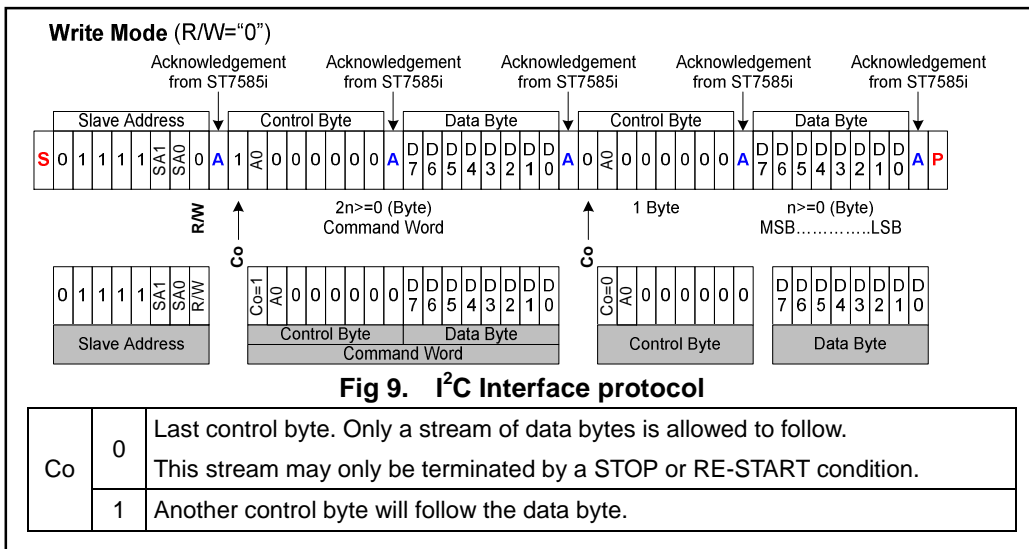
**Write Mode** (R/W="0")

Acknowledgement from ST7585i

Acknowledgement from ST7585i

Acknowledgement from ST7585i

Acknowledgement from ST7585i

Acknowledgement from ST7585i

Slave Address

Control Byte

Data Byte

Control Byte

Data Byte

S 0 1 1 1 1 SA1 SA0 0 A 1 A0 0 0 0 0 0 0 A D7 D6 D5 D4 D3 D2 D1 D0 A 0 A0 0 0 0 0 0 0 A D7 D6 D5 D4 D3 D2 D1 D0 A P

R/W

Co

2n>=0 (Byte)
Command Word

Co

1 Byte

n>=0 (Byte)
MSB…………..LSB

0 1 1 1 1 SA1 SA0 R/W

Slave Address

Co=1 A0 0 0 0 0 0 0 D7 D6 D5 D4 D3 D2 D1 D0

Control Byte | Data Byte

Command Word

Co=0 A0 0 0 0 0 0 0

Control Byte

D7 D6 D5 D4 D3 D2 D1 D0

Data Byte

**Fig 9. I$^2$C Interface protocol**

| Co | 0 | Last control byte. Only a stream of data bytes is allowed to follow. This stream may only be terminated by a STOP or RE-START condition. |
|---|---|---|
| | 1 | Another control byte will follow the data byte. |